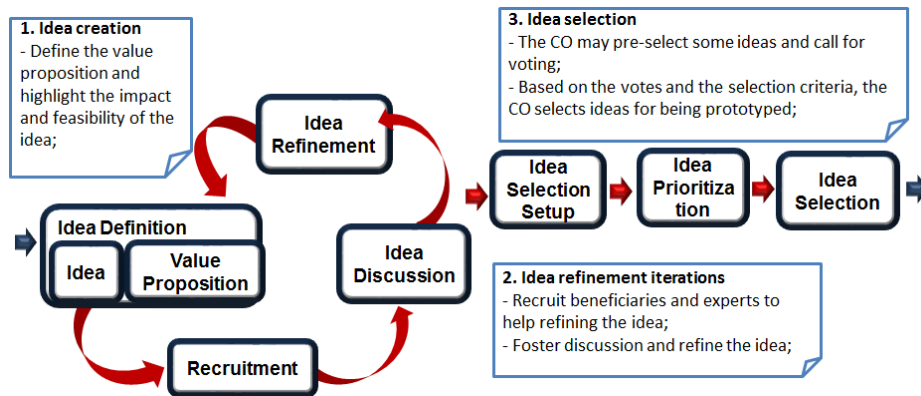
1. Idea creation
- Define the value proposition and highlight the impact and feasibility of the idea;

Idea Refinement

Idea Definition

Idea

Value Proposition

Recruitment

Idea Discussion

3. Idea selection
- The CO may pre-select some ideas and call for voting;
- Based on the votes and the selection criteria, the CO selects ideas for being prototyped;

Idea Selection Setup

Idea Prioritiza tion

Idea Selection

2. Idea refinement iterations
- Recruit beneficiaries and experts to help refining the idea;
- Foster discussion and refine the idea;